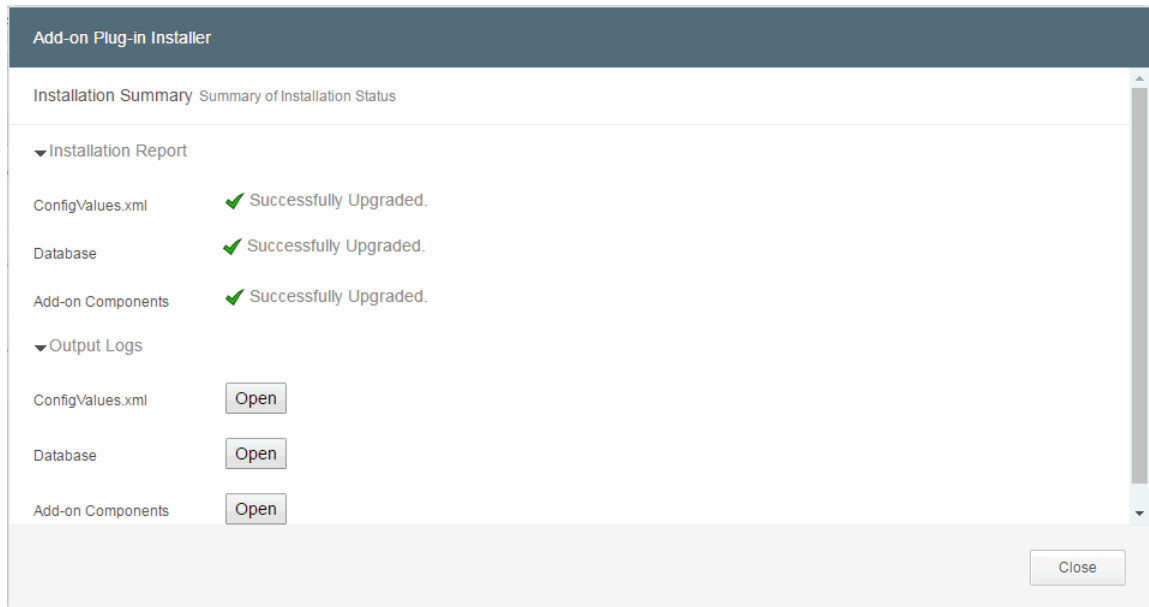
Add-on Plug-in Installer

Installation Summary Summary of Installation Status

Installation Report

ConfigValues.xml Successfully Upgraded.

Database Successfully Upgraded.

Add-on Components Successfully Upgraded.

Output Logs

ConfigValues.xml Open

Database Open

Add-on Components Open

Close